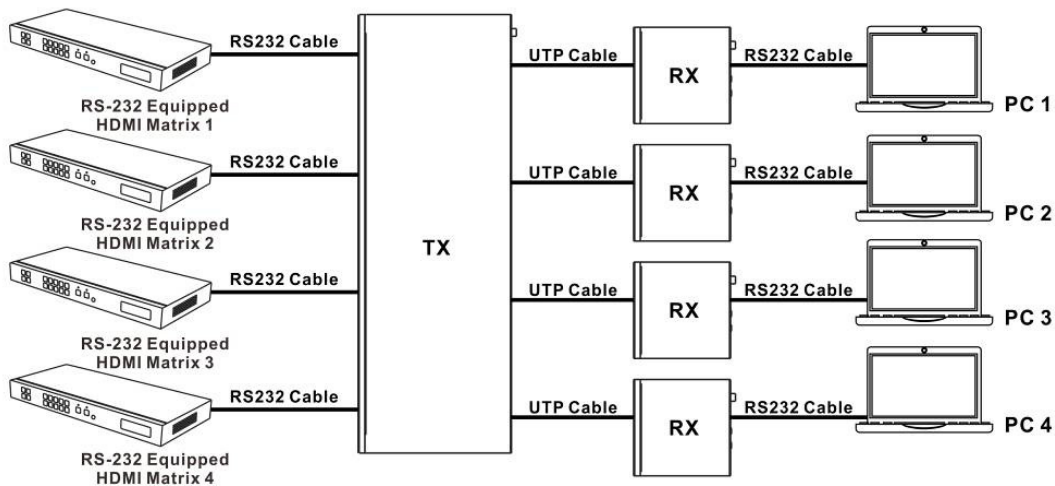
RS232 Cable

RS-232 Equipped
HDMI Matrix 1

RS232 Cable

RS-232 Equipped
HDMI Matrix 2

RS232 Cable

RS-232 Equipped
HDMI Matrix 3

RS232 Cable

RS-232 Equipped
HDMI Matrix 4

TX

UTP Cable

RX

RS232 Cable

PC 1

UTP Cable

RX

RS232 Cable

PC 2

UTP Cable

RX

RS232 Cable

PC 3

UTP Cable

RX

RS232 Cable

PC 4